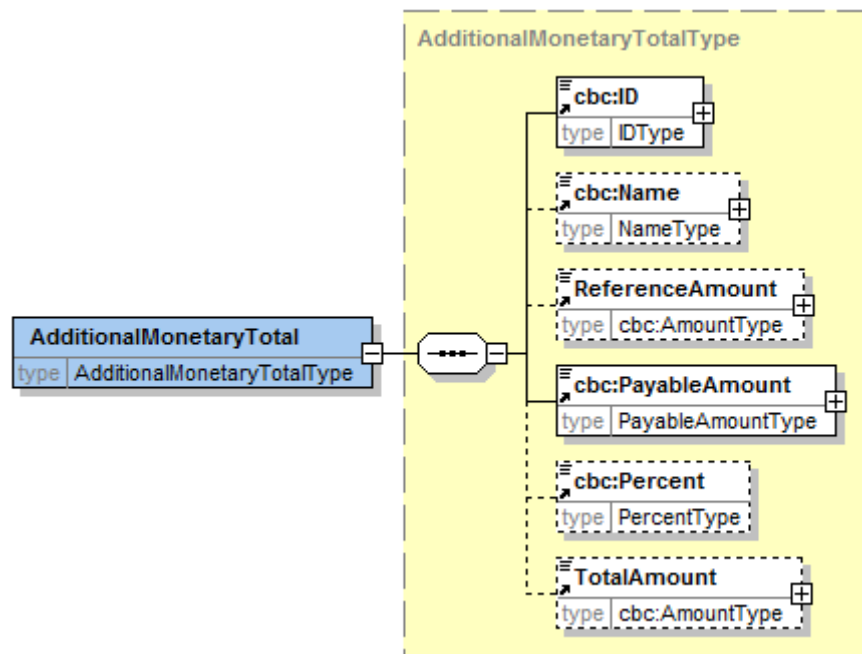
AdditionalMonetaryTotalType

AdditionalMonetaryTotal
type AdditionalMonetaryTotalType

cbc:ID
type IDType

cbc:Name
type NameType

ReferenceAmount
type cbc:AmountType

cbc:PayableAmount
type PayableAmountType

cbc:Percent
type PercentType

TotalAmount
type cbc:AmountType